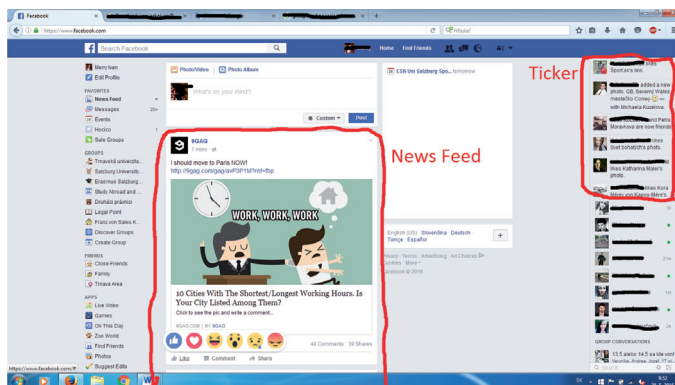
Facebook
https://www.facebook.com
Hľadať
Search Facebook
Home Find Friends
Ticker
Mery Ivan
Edit Profile
FAVORITES
News Feed
Messages 20+
Events
Hocico
Sale Groups
GROUPS
Trnavská univerzita...
Salzburg Universit...
Erasmus Salzburg ...
Study Abroad and ...
Družební přátelé
Legal Point
Franc von Sales K...
Discover Groups
Create Group
FRIENDS
Close Friends
Family
Trnava Area
APPS
Live Video
Games
On This Day
Zoo World
Find Friends
Photos
Suggest Edits
Photo/Video Photo Album
What's on your mind?
Custom Post
9GAG
2 mins
I should move to Paris NOW!
http://9gag.com/gag/avP3P1M?ref=fbp
WORK, WORK, WORK
10 Cities With The Shortest/Longest Working Hours. Is Your City Listed Among Them?
Click to see the pic and write a comment...
9GAG.COM | BY 9GAG
48 Comments 38 Shares
Like Comment Share
News Feed
ESN Uni Salzburg Spo... tomorrow
English (US) Slovenčina Deutsch Türkçe Español
Privacy · Terms · Advertising · Ad Choices · Cookies · More
Facebook © 2016
Sport.sk's link.
added a new photo. GB, Beverly Wales, maste3o Conley with Michaela Kozelova.
and Petra Moravkova are now friends.
likes Svet bohatých's photo.
likes Katharina Maier's photo.
likes Kora Meier and Karen Mike's
GROUP CONVERSATIONS
https://www.facebook.com/